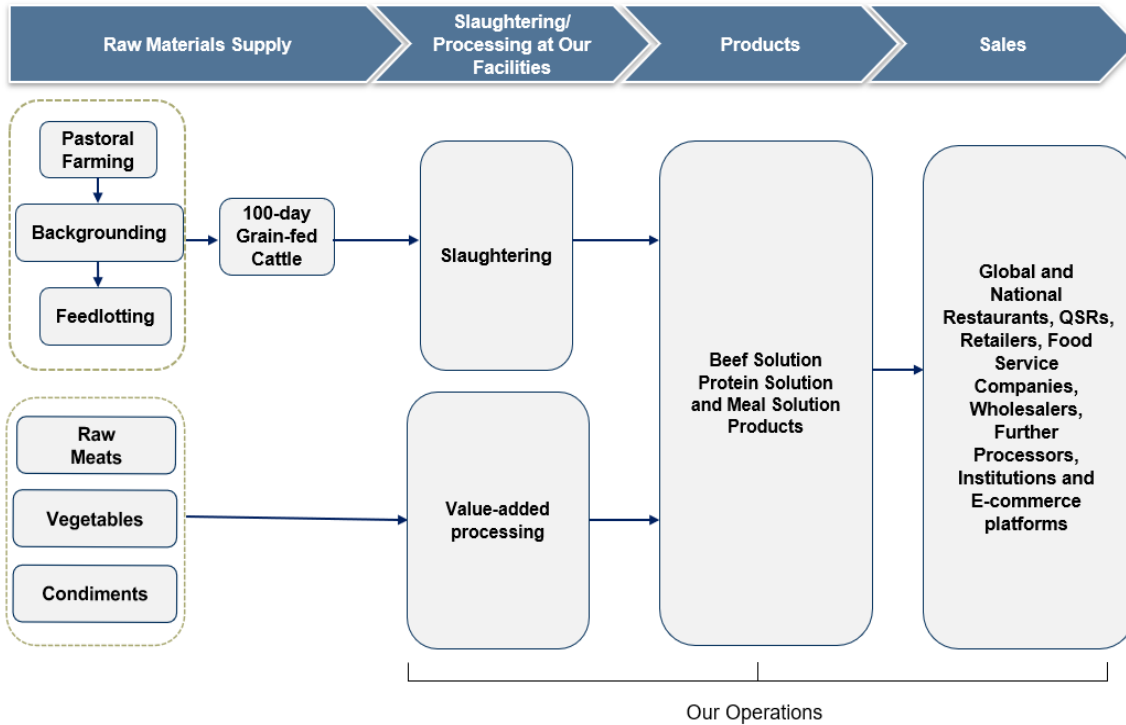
Raw Materials Supply

Slaughtering/ Processing at Our Facilities

Products

Sales

Pastoral Farming

Backgrounding

Feedlotting

100-day Grain-fed Cattle

Slaughtering

Raw Meats

Vegetables

Condiments

Value-added processing

Beef Solution Protein Solution and Meal Solution Products

Global and National Restaurants, QSRs, Retailers, Food Service Companies, Wholesalers, Further Processors, Institutions and E-commerce platforms

Our Operations